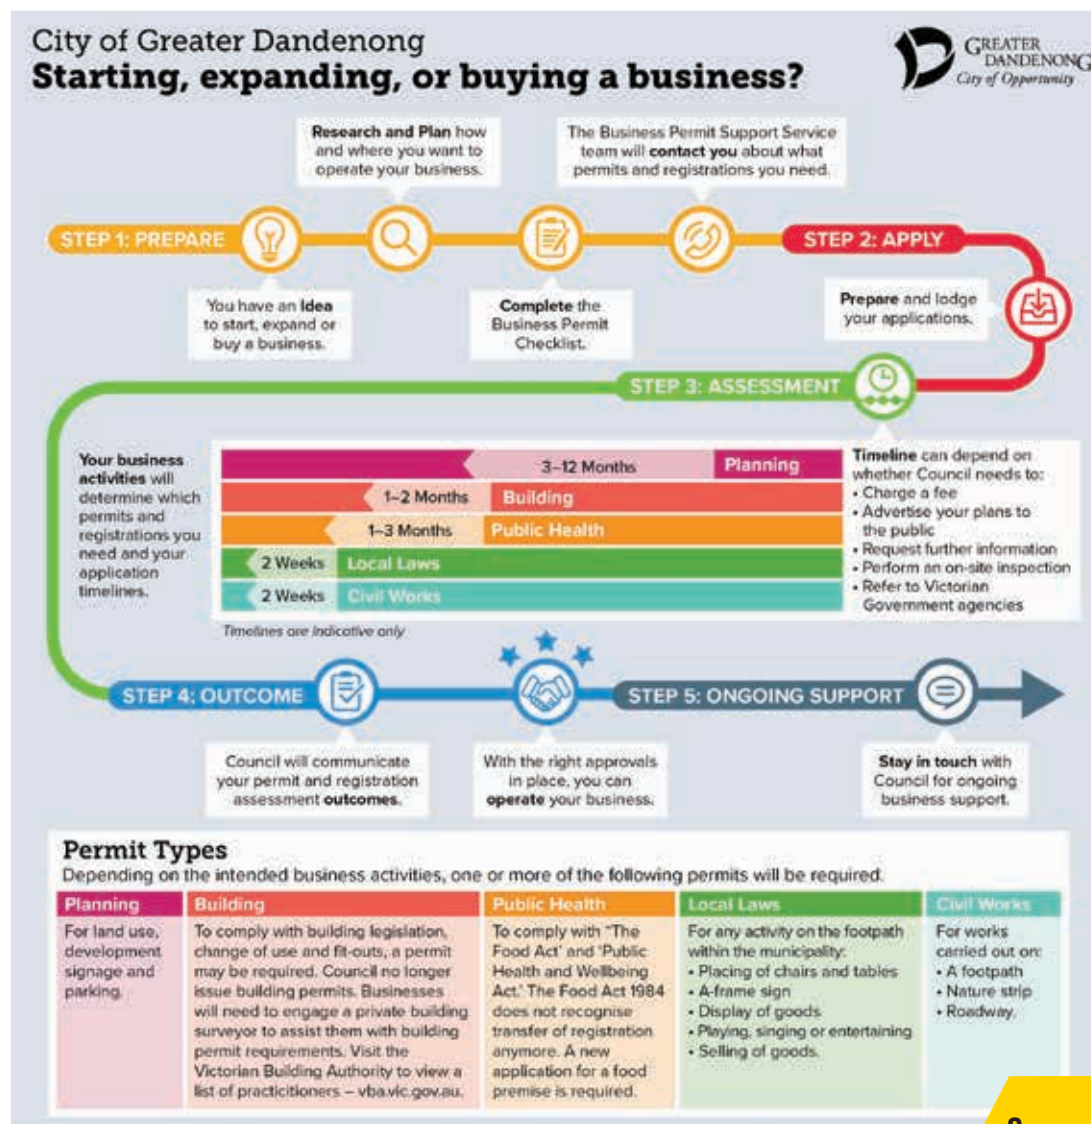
City of Greater Dandenong
Starting, expanding, or buying a business?

GREATER DANDENONG
City of Opportunity

Research and Plan how and where you want to operate your business.

The Business Permit Support Service team will contact you about what permits and registrations you need.

STEP 1: PREPARE

STEP 2: APPLY

You have an Idea to start, expand or buy a business.

Complete the Business Permit Checklist.

Prepare and lodge your applications.

STEP 3: ASSESSMENT

Your business activities will determine which permits and registrations you need and your application timelines.

| 3–12 Months | Planning |
|---|---|
| 1–2 Months | Building |
| 1–3 Months | Public Health |
| 2 Weeks | Local Laws |
| 2 Weeks | Civil Works |

Timelines are indicative only

Timeline can depend on whether Council needs to:
• Charge a fee
• Advertise your plans to the public
• Request further information
• Perform an on-site inspection
• Refer to Victorian Government agencies

STEP 4: OUTCOME

STEP 5: ONGOING SUPPORT

Council will communicate your permit and registration assessment outcomes.

With the right approvals in place, you can operate your business.

Stay in touch with Council for ongoing business support.

Permit Types
Depending on the intended business activities, one or more of the following permits will be required.

| Planning | Building | Public Health | Local Laws | Civil Works |
|---|---|---|---|---|
| For land use, development signage and parking. | To comply with building legislation, change of use and fit-outs, a permit may be required. Council no longer issue building permits. Businesses will need to engage a private building surveyor to assist them with building permit requirements. Visit the Victorian Building Authority to view a list of practicitioners – vba.vic.gov.au. | To comply with 'The Food Act' and 'Public Health and Wellbeing Act.' The Food Act 1984 does not recognise transfer of registration anymore. A new application for a food premise is required. | For any activity on the footpath within the municipality: • Placing of chairs and tables • A-frame sign • Display of goods • Playing, singing or entertaining • Selling of goods. | For works carried out on: • A footpath • Nature strip • Roadway. |